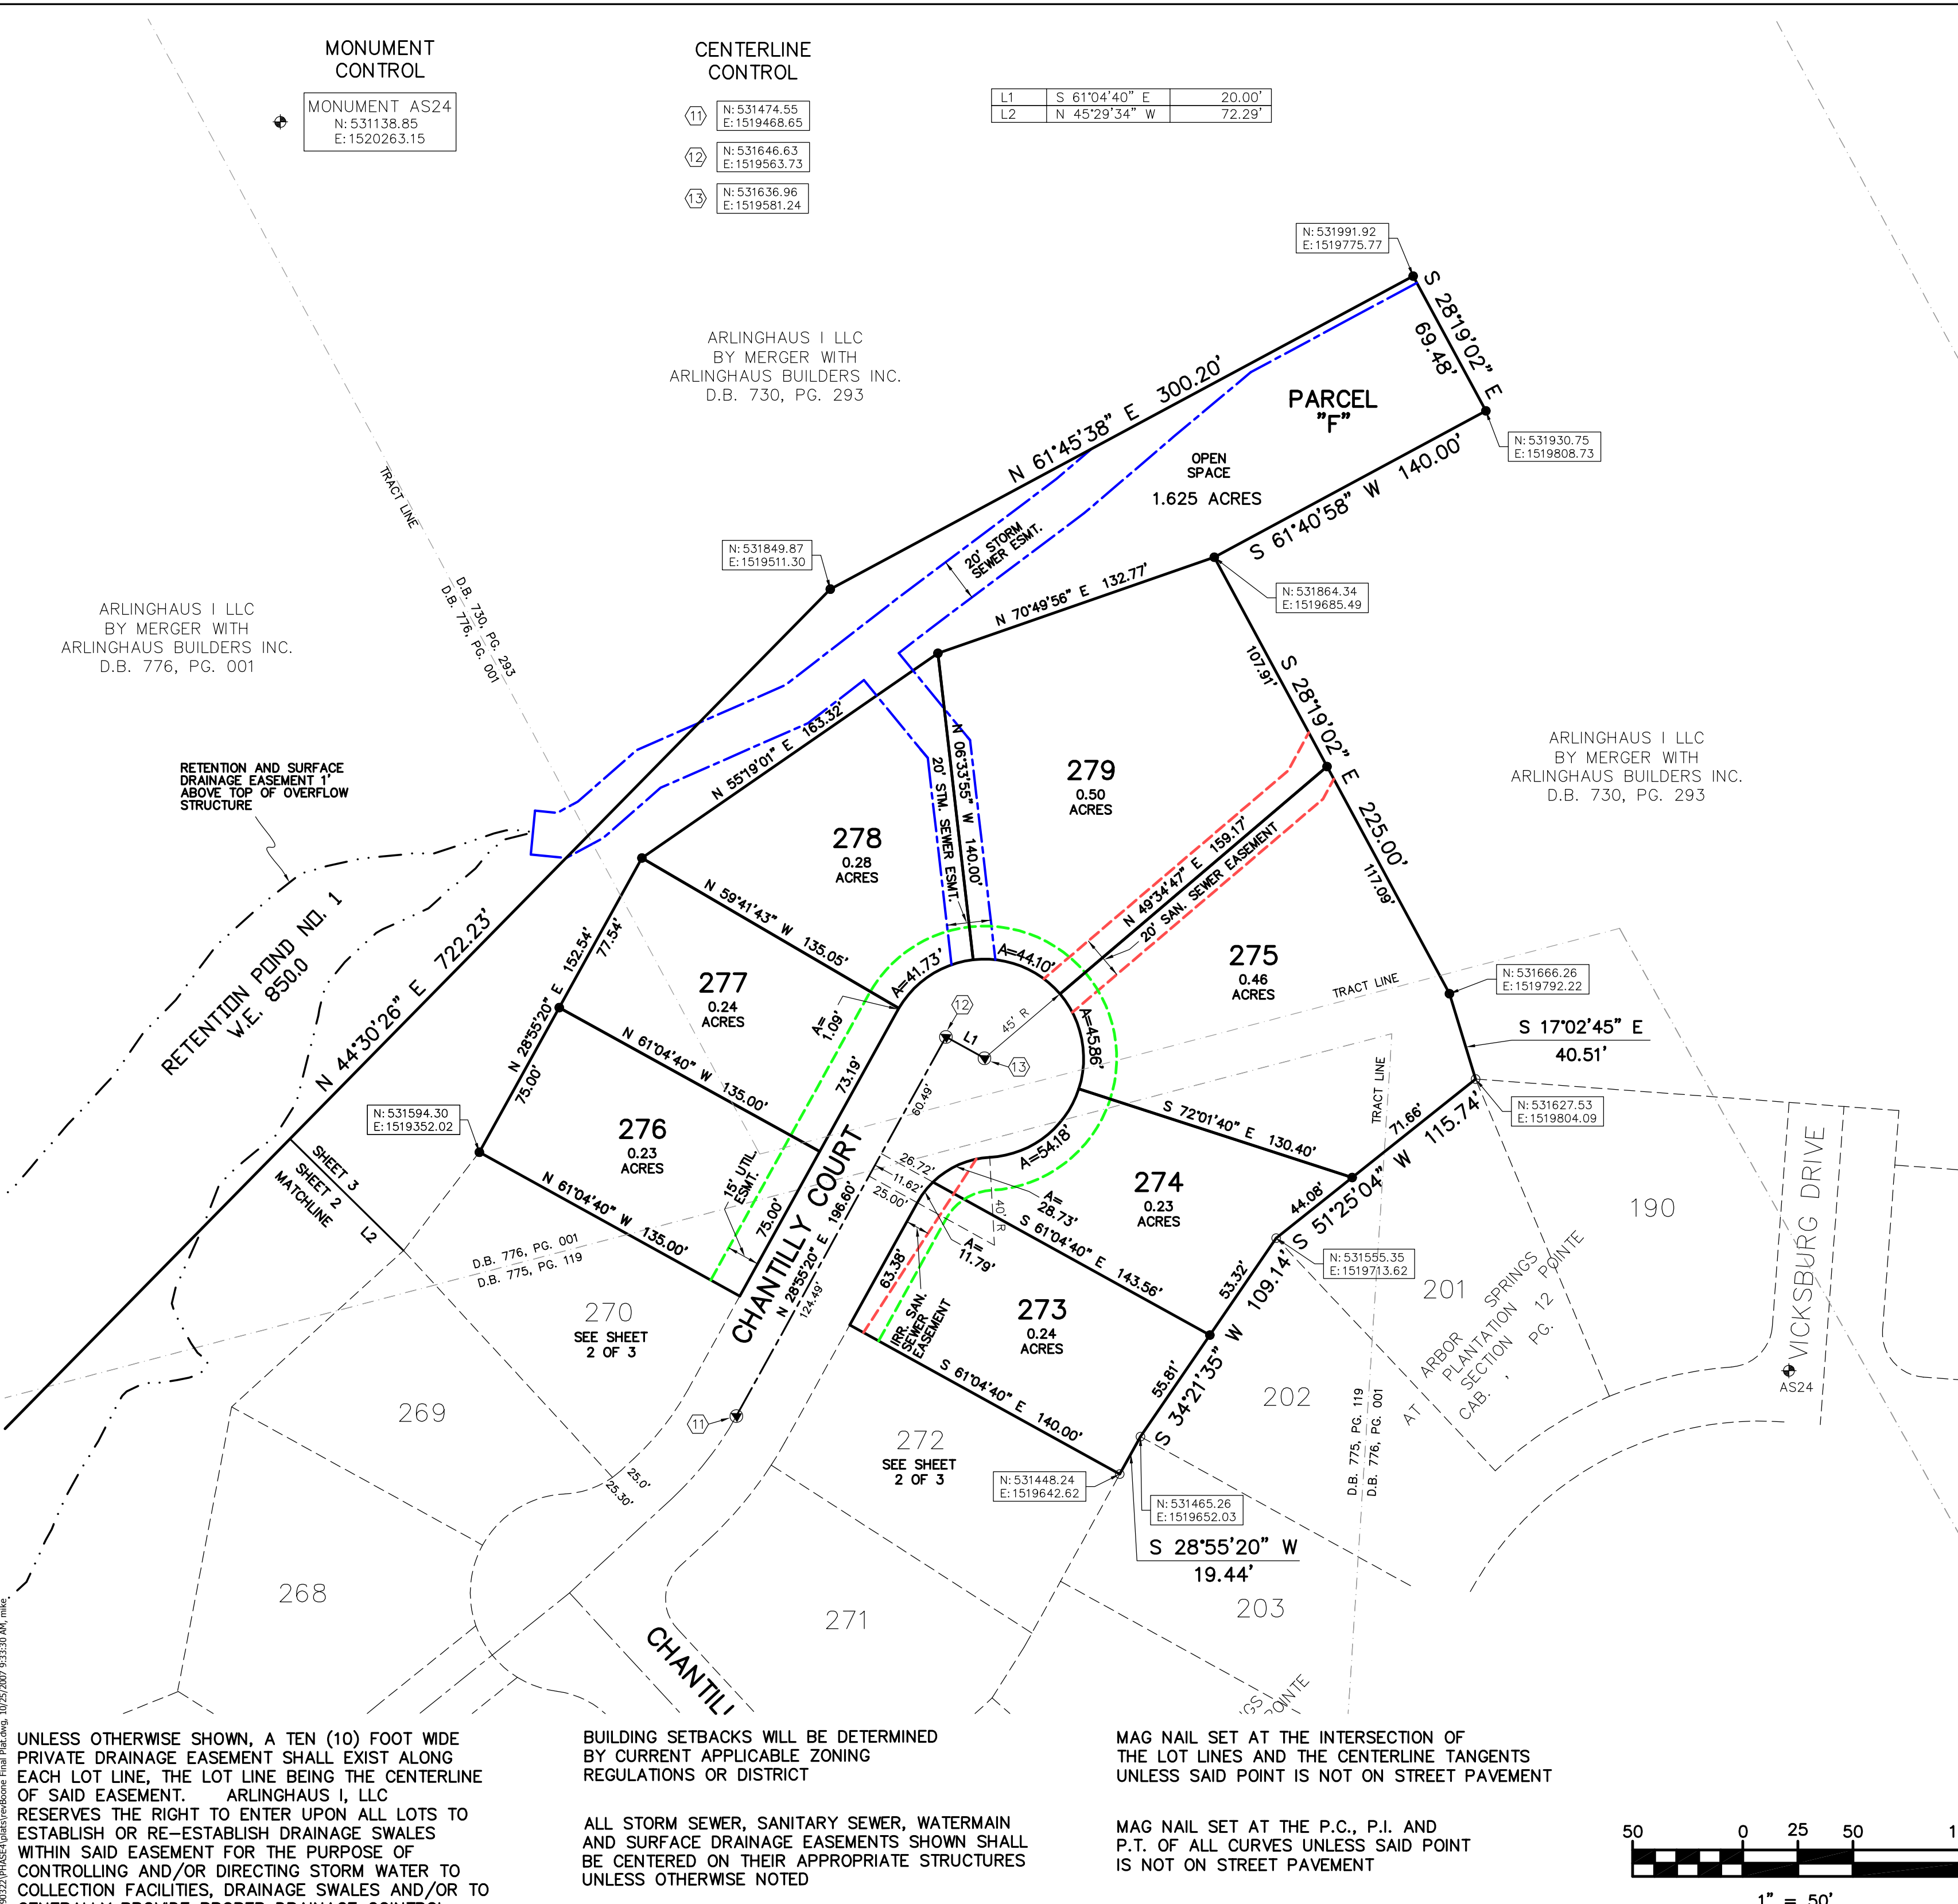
MONUMENT CONTROL

MONUMENT AS24
N: 531138.85
E: 1520263.15

CENTERLINE CONTROL

11 N: 531474.55 E: 1519468.65

12 N: 531646.63 E: 1519563.73

13 N: 531636.96 E: 1519581.24

| L1 | S 61°04'40" E | 20.00' |
|---|---|---|
| L2 | N 45°29'34" W | 72.29' |

N: 531991.92
E: 1519775.77

S 28°19'02" E 69.48'

N: 531930.75
E: 1519808.73

ARLINGHAUS I LLC
BY MERGER WITH
ARLINGHAUS BUILDERS INC.
D.B. 730, PG. 293

PARCEL "F"
OPEN SPACE
1.625 ACRES

N 61°45'38" E 300.20'

S 61°40'58" W 140.00'

20' STORM SEWER ESMT.

N: 531849.87
E: 1519511.30

N 70°49'56" E 132.77'

N: 531864.34
E: 1519685.49

TRACT LINE

D.B. 730, PG. 293
D.B. 776, PG. 001

ARLINGHAUS I LLC
BY MERGER WITH
ARLINGHAUS BUILDERS INC.
D.B. 776, PG. 001

107.91'
S 28°19'02" E
225.00'
117.09'

ARLINGHAUS I LLC
BY MERGER WITH
ARLINGHAUS BUILDERS INC.
D.B. 730, PG. 293

RETENTION AND SURFACE DRAINAGE EASEMENT 1' ABOVE TOP OF OVERFLOW STRUCTURE

N 55°19'01" E 163.32'

279
0.50
ACRES

278
0.28
ACRES

20' STM. SEWER ESMT.
N 06°33'55" W 140.00'

N 49°34'47" E 159.17'
20' SAN. SEWER EASEMENT

RETENTION POND NO. 1
W.E. 850.0

N 44°30'26" E 722.23'

N 59°41'43" W 135.05'

A=44.10'
A=41.73'
45' R
A=45.86'

275
0.46
ACRES

TRACT LINE

N: 531666.26
E: 1519792.22

S 17°02'45" E
40.51'

277
0.24
ACRES

N 28°55'20" E 152.54'
77.54'
75.00'

N 61°04'40" W 135.00'

A=1.09'
73.19'

12
L1
13

N: 531627.53
E: 1519804.09

N: 531594.30
E: 1519352.02

SHEET 3
SHEET 2
MATCHLINE
L2

276
0.23
ACRES

N 61°04'40" W 135.00'

15' UTIL. ESMT.
75.00'

CHANTILLY COURT
N 28°55'20" E 196.60'
124.49'
60.49'

26.72'
11.62'
25.00'

A=54.18'
S 72°01'40" E 130.40'
TRACT LINE
71.66'
115.74'
S 51°25'04" W

274
0.23
ACRES

44.08'

A=28.73'
40' R
A=11.79'

S 61°04'40" E 143.56'

N: 531555.35
E: 1519713.62

VICKSBURG DRIVE

190

D.B. 776, PG. 001
D.B. 775, PG. 119

270
SEE SHEET
2 OF 3

63.38'
IRR. SAN. SEWER EASEMENT

273
0.24
ACRES

53.32'
S 34°21'35" W 109.14'

201

ARBOR SPRINGS POINTE
PLANTATION SECTION 12
AT CAB. , PG.

AS24

269

S 61°04'40" E 140.00'
55.81'

202

D.B. 775, PG. 119
D.B. 776, PG. 001

11

25.0'
25.30'

272
SEE SHEET
2 OF 3

N: 531448.24
E: 1519642.62

N: 531465.26
E: 1519652.03

S 28°55'20" W
19.44'

268

271

203

CHANTILL

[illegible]GS POINTE

UNLESS OTHERWISE SHOWN, A TEN (10) FOOT WIDE PRIVATE DRAINAGE EASEMENT SHALL EXIST ALONG EACH LOT LINE, THE LOT LINE BEING THE CENTERLINE OF SAID EASEMENT. ARLINGHAUS I, LLC RESERVES THE RIGHT TO ENTER UPON ALL LOTS TO ESTABLISH OR RE-ESTABLISH DRAINAGE SWALES WITHIN SAID EASEMENT FOR THE PURPOSE OF CONTROLLING AND/OR DIRECTING STORM WATER TO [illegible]

BUILDING SETBACKS WILL BE DETERMINED BY CURRENT APPLICABLE ZONING REGULATIONS OR DISTRICT

ALL STORM SEWER, SANITARY SEWER, WATERMAIN AND SURFACE DRAINAGE EASEMENTS SHOWN SHALL BE CENTERED ON THEIR APPROPRIATE STRUCTURES UNLESS OTHERWISE NOTED

MAG NAIL SET AT THE INTERSECTION OF THE LOT LINES AND THE CENTERLINE TANGENTS UNLESS SAID POINT IS NOT ON STREET PAVEMENT

MAG NAIL SET AT THE P.C., P.I. AND P.T. OF ALL CURVES UNLESS SAID POINT IS NOT ON STREET PAVEMENT

50 0 25 50 1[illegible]

1" = 50'

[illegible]90322\PHASE4\plats\evBoone Final Plat.dwg, 10/25/2007 9:33:30 AM, mike